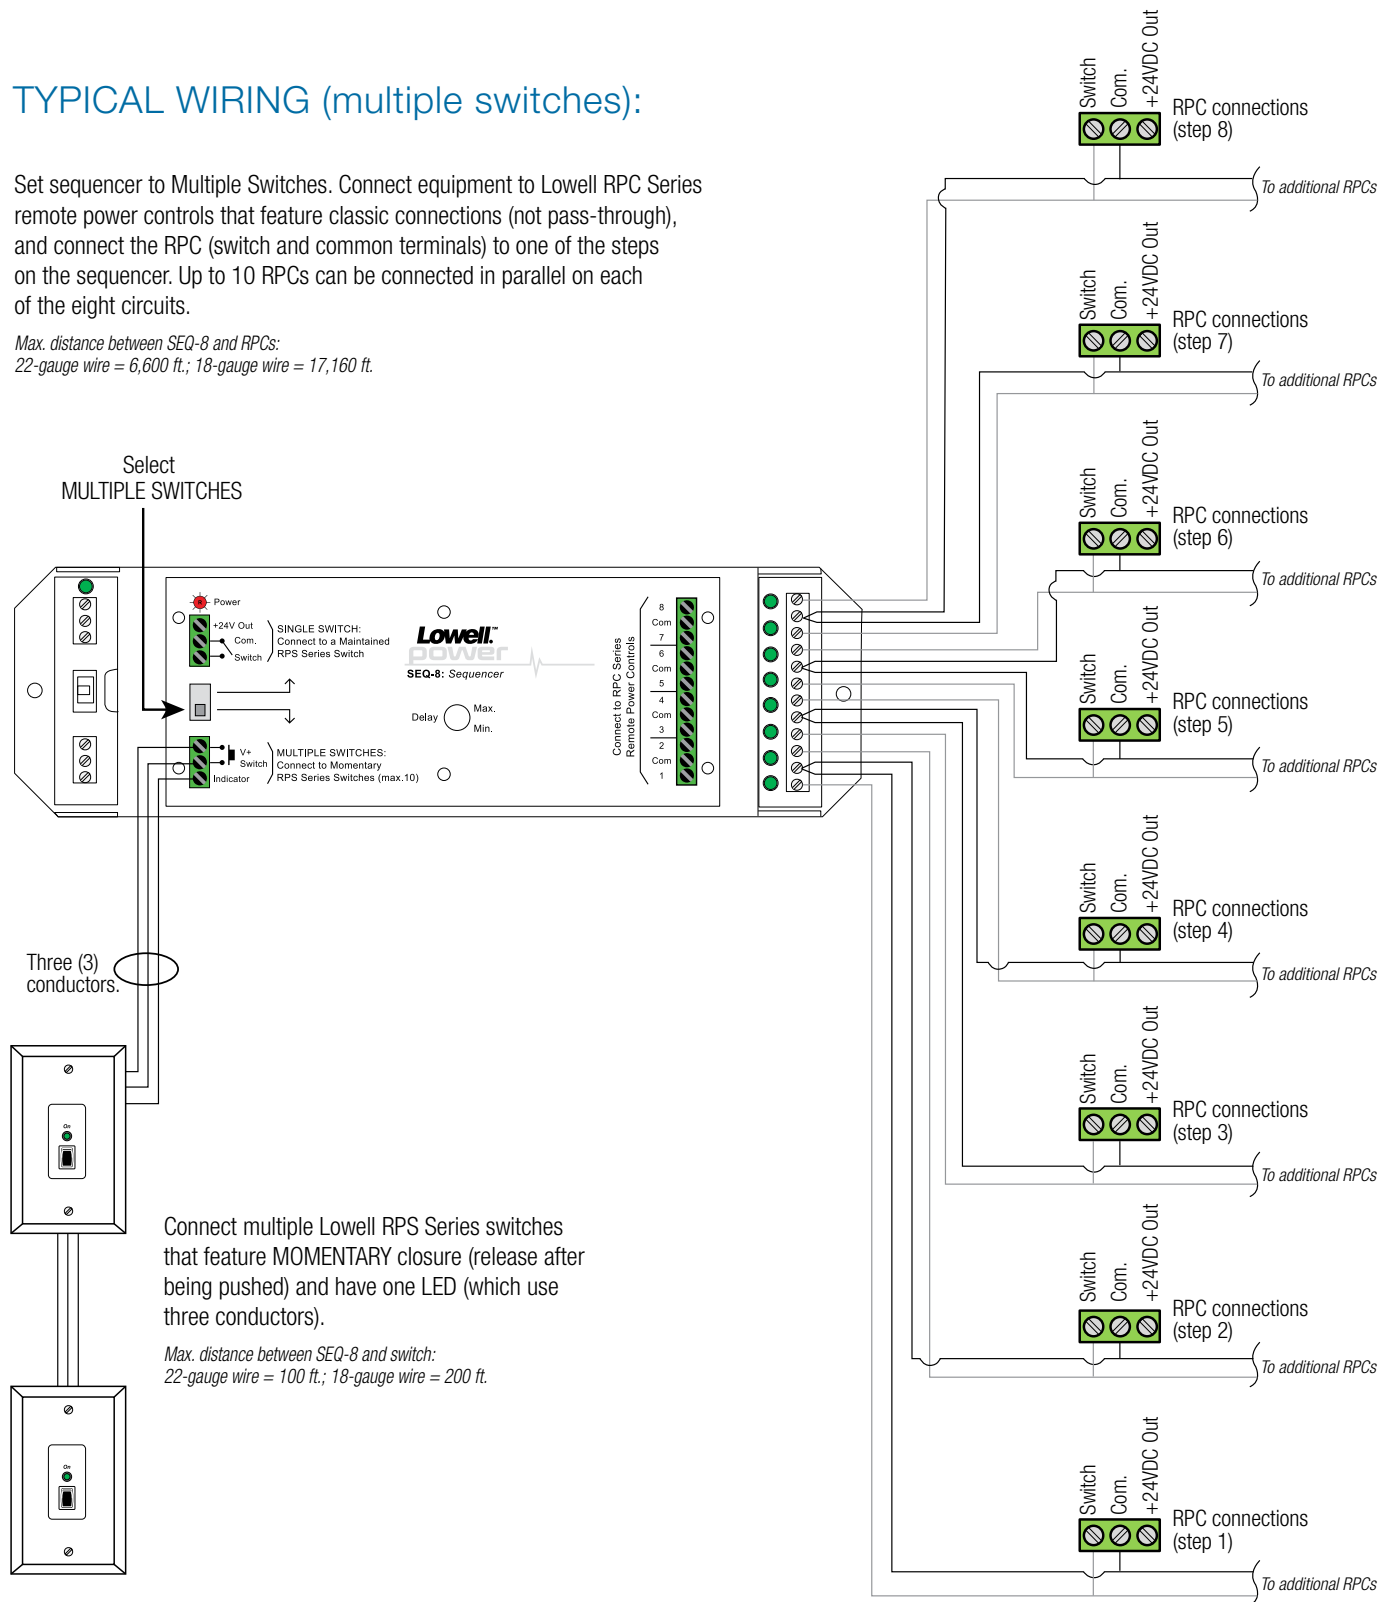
TYPICAL WIRING (multiple switches):

Set sequencer to Multiple Switches. Connect equipment to Lowell RPC Series remote power controls that feature classic connections (not pass-through), and connect the RPC (switch and common terminals) to one of the steps on the sequencer. Up to 10 RPCs can be connected in parallel on each of the eight circuits.

Max. distance between SEQ-8 and RPCs:
22-gauge wire = 6,600 ft.; 18-gauge wire = 17,160 ft.

Select
MULTIPLE SWITCHES

Power
+24V Out
Com.
Switch
SINGLE SWITCH:
Connect to a Maintained
RPS Series Switch

Lowell
power
SEQ-8: Sequencer

Delay
Max.
Min.

V+
Switch
Indicator
MULTIPLE SWITCHES:
Connect to Momentary
RPS Series Switches (max.10)

Connect to RPC Series
Remote Power Controls
8
Com
7
6
Com
5
4
Com
3
2
Com
1

Three (3)
conductors.

On

On

Connect multiple Lowell RPS Series switches that feature MOMENTARY closure (release after being pushed) and have one LED (which use three conductors).

Max. distance between SEQ-8 and switch:
22-gauge wire = 100 ft.; 18-gauge wire = 200 ft.

Switch Com. +24VDC Out
RPC connections
(step 8)
To additional RPCs

Switch Com. +24VDC Out
RPC connections
(step 7)
To additional RPCs

Switch Com. +24VDC Out
RPC connections
(step 6)
To additional RPCs

Switch Com. +24VDC Out
RPC connections
(step 5)
To additional RPCs

Switch Com. +24VDC Out
RPC connections
(step 4)
To additional RPCs

Switch Com. +24VDC Out
RPC connections
(step 3)
To additional RPCs

Switch Com. +24VDC Out
RPC connections
(step 2)
To additional RPCs

Switch Com. +24VDC Out
RPC connections
(step 1)
To additional RPCs